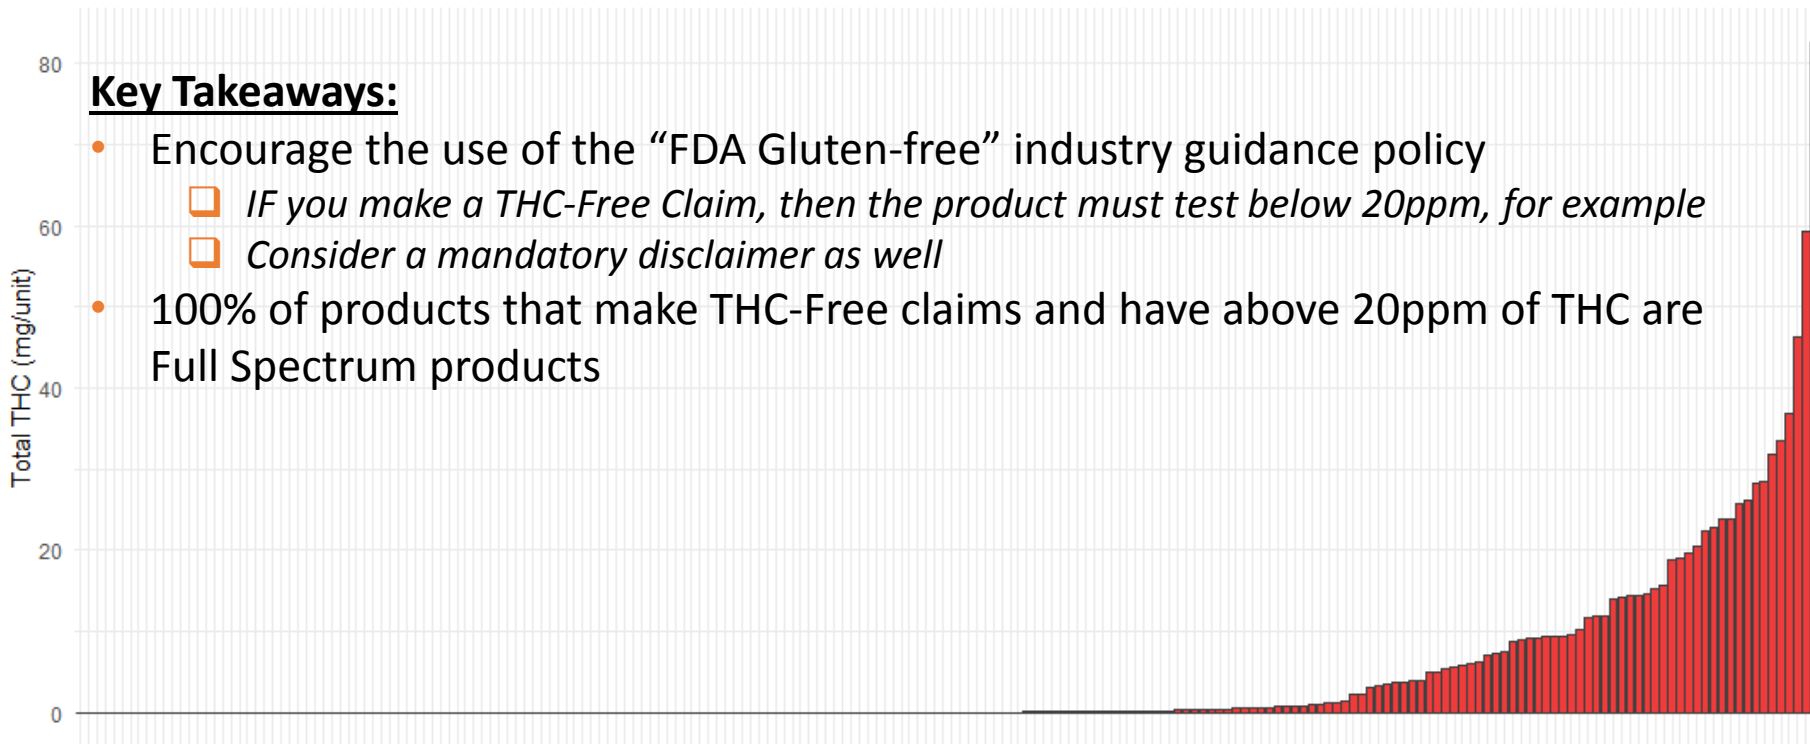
80

60

40

20

0

Total THC (mg/unit)

**Key Takeaways:**

- Encourage the use of the “FDA Gluten-free” industry guidance policy
  - *IF you make a THC-Free Claim, then the product must test below 20ppm, for example*
  - *Consider a mandatory disclaimer as well*
- 100% of products that make THC-Free claims and have above 20ppm of THC are Full Spectrum products